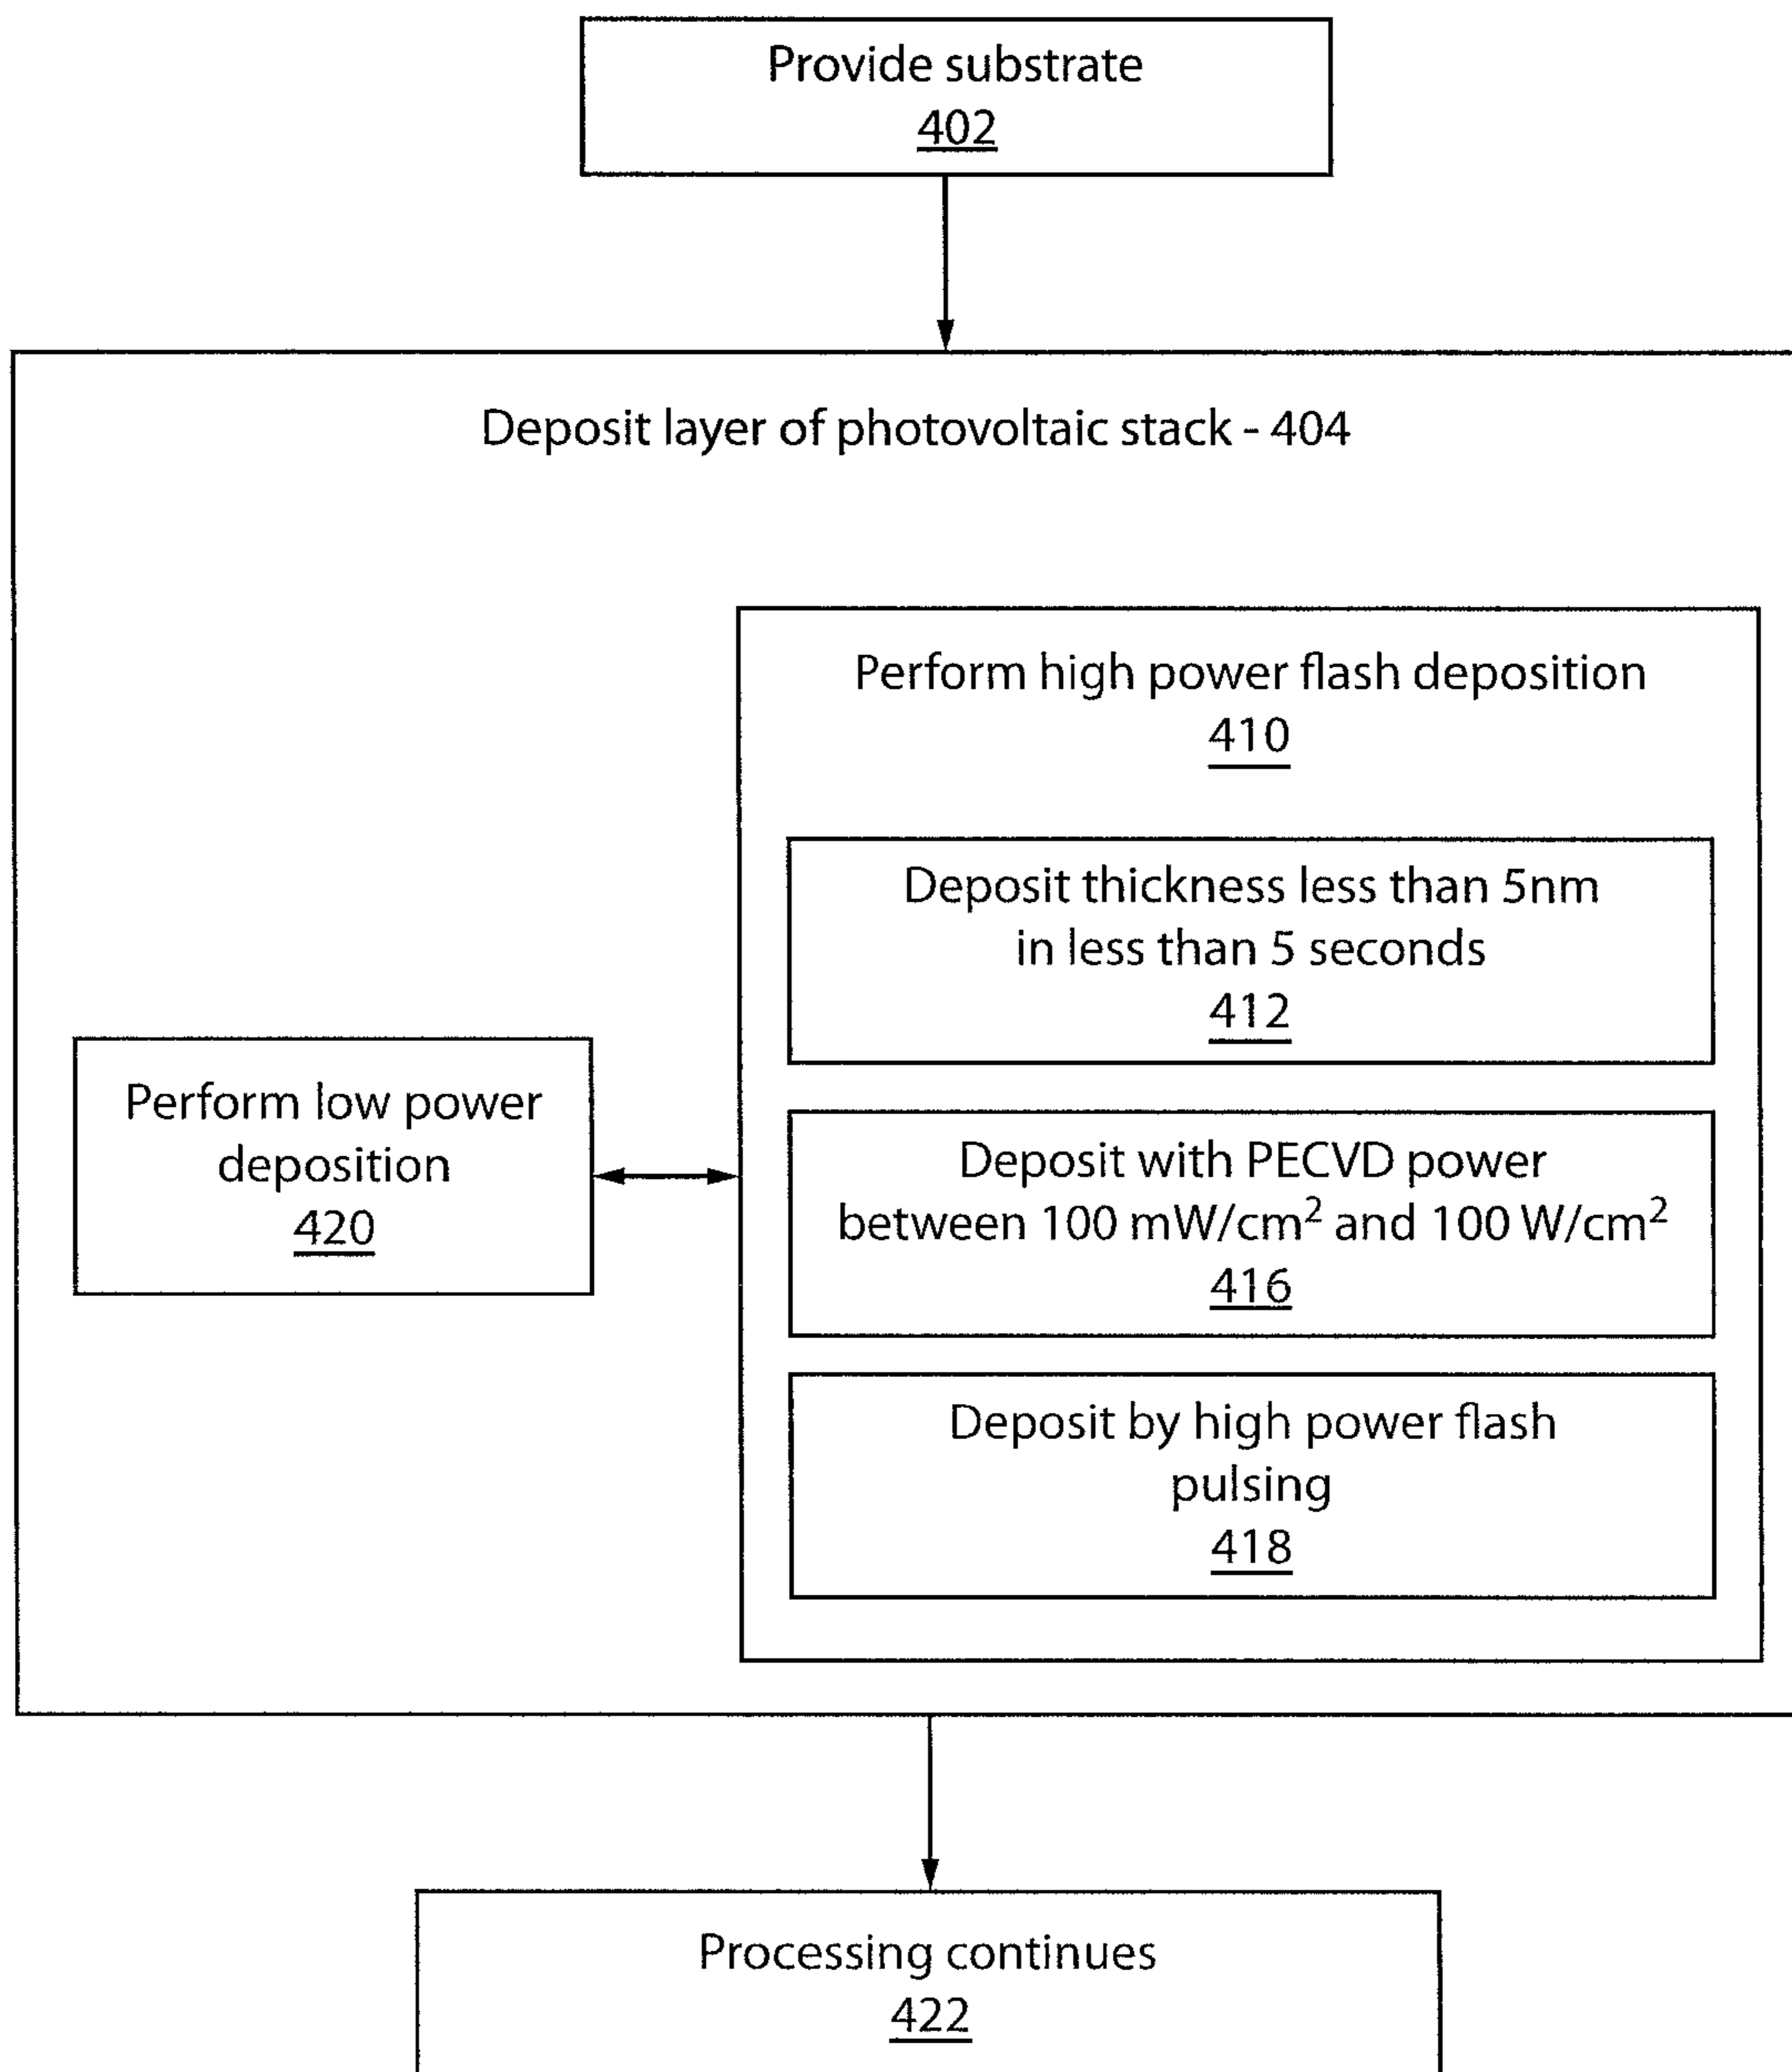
Provide substrate
402

Deposit layer of photovoltaic stack - 404

Perform high power flash deposition
410

Deposit thickness less than 5nm in less than 5 seconds
412

Perform low power deposition
420

Deposit with PECVD power between 100 mW/cm$^2$ and 100 W/cm$^2$
416

Deposit by high power flash pulsing
418

Processing continues
422